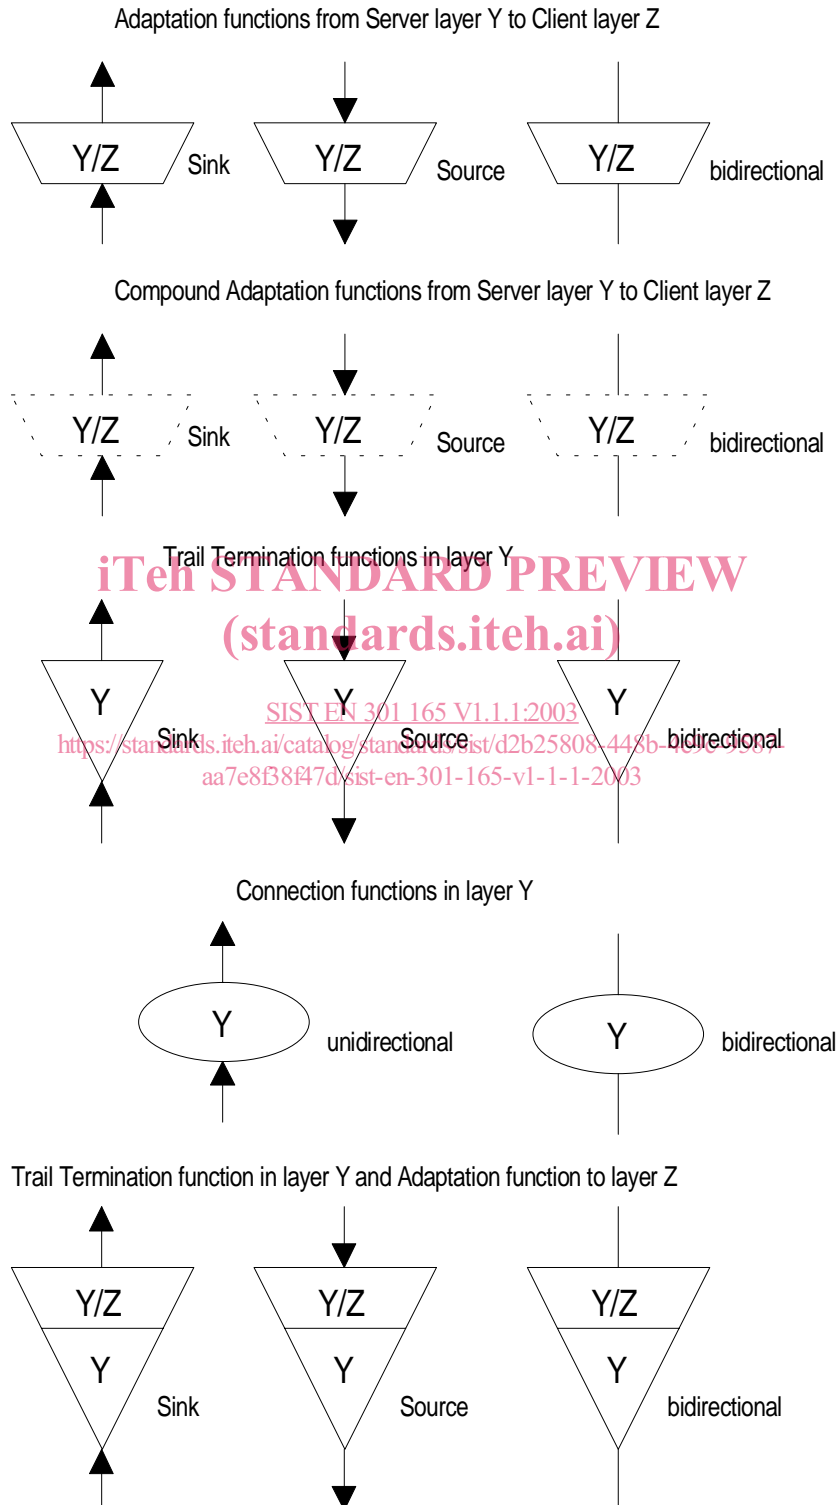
Adaptation functions from Server layer Y to Client layer Z

Y/Z Sink Y/Z Source Y/Z bidirectional

Compound Adaptation functions from Server layer Y to Client layer Z

Y/Z Sink Y/Z Source Y/Z bidirectional

Trail Termination functions in layer Y

iTeh STANDARD PREVIEW
(standards.iteh.ai)

Y Sink Y Source Y bidirectional

SIST EN 301 165 V1.1.1:2003
https://standards.iteh.ai/catalog/standards/sist/d2b25808-448b-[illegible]
aa7e8f38f47d/sist-en-301-165-v1-1-1-2003

Connection functions in layer Y

Y unidirectional Y bidirectional

Trail Termination function in layer Y and Adaptation function to layer Z

Y/Z Y Sink Y/Z Y Source Y/Z Y bidirectional